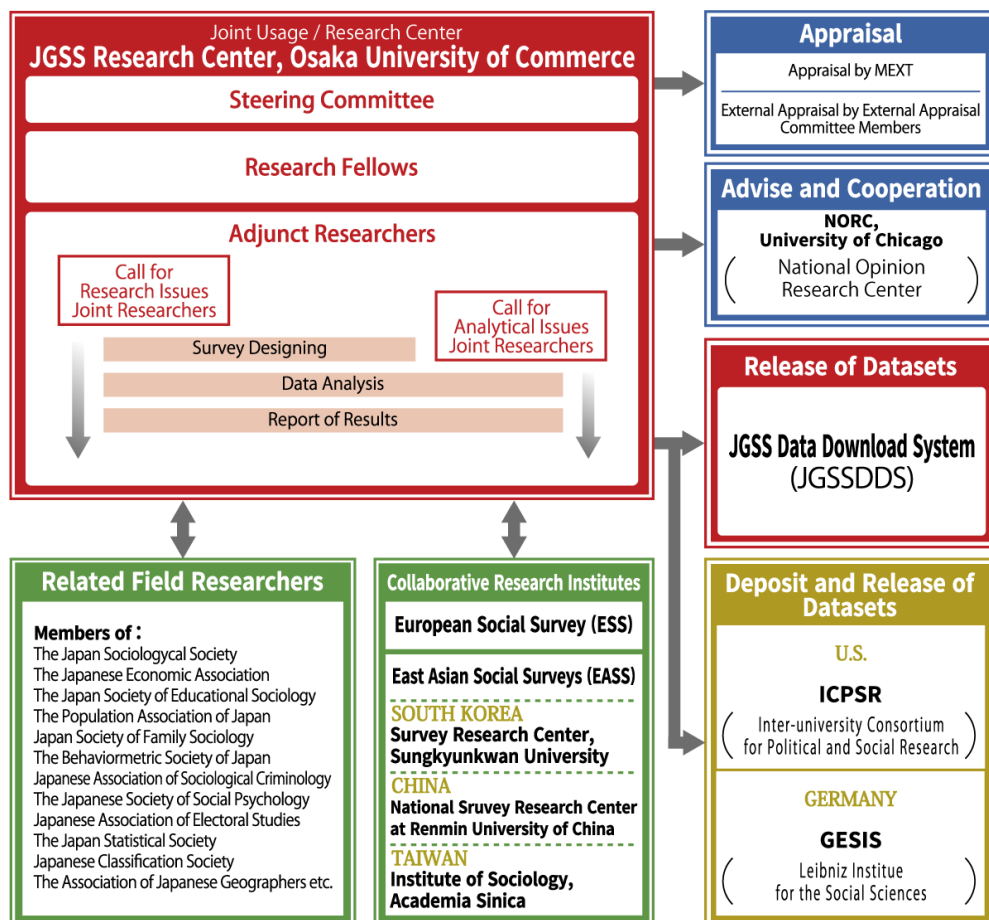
Joint Usage / Research Center
JGSS Research Center, Osaka University of Commerce

Steering Committee

Research Fellows

Adjunct Researchers

Call for Research Issues Joint Researchers

Call for Analytical Issues Joint Researchers

Survey Designing

Data Analysis

Report of Results

Appraisal

Appraisal by MEXT

External Appraisal by External Appraisal Committee Members

Advise and Cooperation

NORC, University of Chicago

( National Opinion Research Center )

Release of Datasets

JGSS Data Download System (JGSSDDS)

Deposit and Release of Datasets

U.S.

ICPSR

( Inter-university Consortium for Political and Social Research )

GERMANY

GESIS

( Leibniz Institue for the Social Sciences )

Related Field Researchers

Members of :
The Japan Sociologycal Society
The Japanese Economic Association
The Japan Society of Educational Sociology
The Population Association of Japan
Japan Society of Family Sociology
The Behaviormetric Society of Japan
Japanese Association of Sociological Criminology
The Japanese Society of Social Psychology
Japanese Association of Electoral Studies
The Japan Statistical Society
Japanese Classification Society
The Association of Japanese Geographers etc.

Collaborative Research Institutes

European Social Survey (ESS)

East Asian Social Surveys (EASS)

SOUTH KOREA
Survey Research Center, Sungkyunkwan University

CHINA
National Sruvey Research Center at Renmin University of China

TAIWAN
Institute of Sociology, Academia Sinica